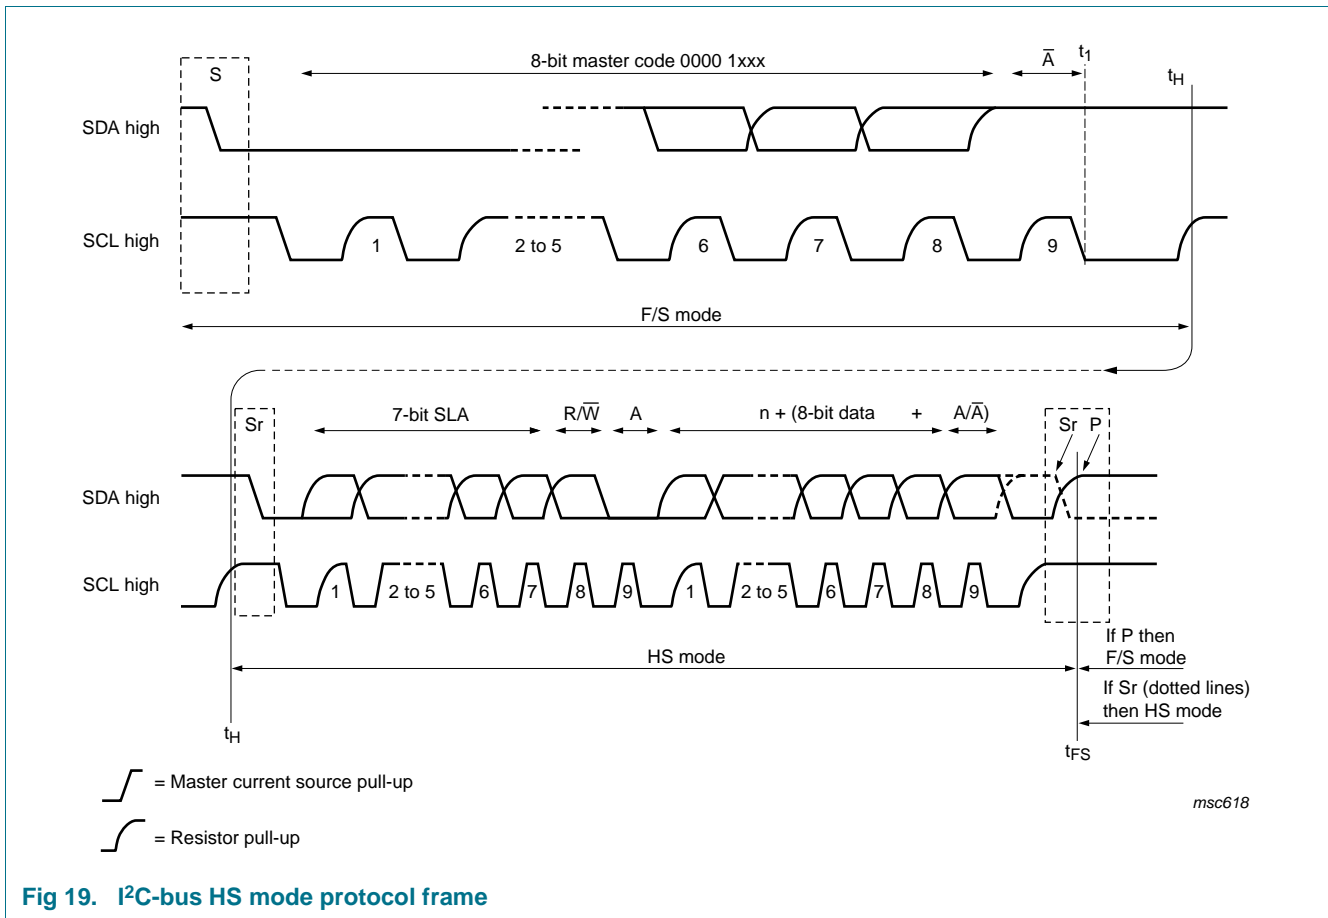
S

8-bit master code 0000 1xxx

$\overline{A}$

$t_1$

$t_H$

SDA high

SCL high

1

2 to 5

6

7

8

9

F/S mode

Sr

7-bit SLA

R/$\overline{W}$

A

n + (8-bit data

+

A/$\overline{A}$)

Sr

P

SDA high

SCL high

1

2 to 5

6

7

8

9

1

2 to 5

6

7

8

9

HS mode

If P then F/S mode

If Sr (dotted lines) then HS mode

$t_H$

$t_{FS}$

= Master current source pull-up

= Resistor pull-up

msc618

Fig 19. I$^2$C-bus HS mode protocol frame